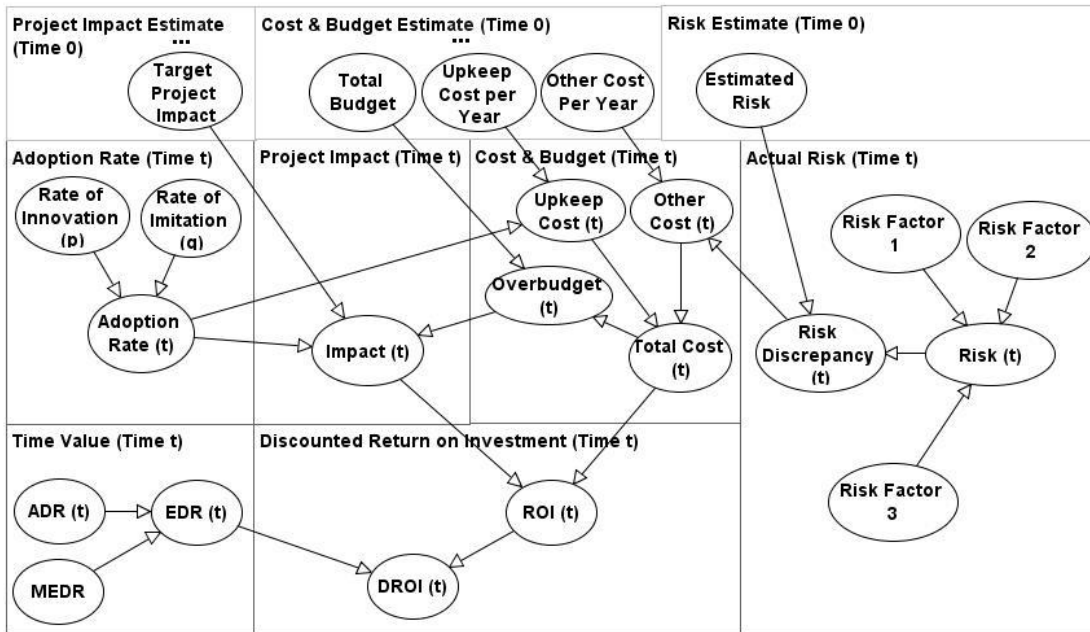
Project Impact Estimate (Time 0)

...

Target Project Impact

Cost & Budget Estimate (Time 0)

...

Total Budget

Upkeep Cost per Year

Other Cost Per Year

Risk Estimate (Time 0)

Estimated Risk

Adoption Rate (Time t)

Rate of Innovation (p)

Rate of Imitation (q)

Adoption Rate (t)

Project Impact (Time t)

Impact (t)

Cost & Budget (Time t)

Upkeep Cost (t)

Other Cost (t)

Overbudget (t)

Total Cost (t)

Actual Risk (Time t)

Risk Factor 1

Risk Factor 2

Risk Discrepancy (t)

Risk (t)

Risk Factor 3

Time Value (Time t)

ADR (t)

EDR (t)

MEDR

Discounted Return on Investment (Time t)

ROI (t)

DROI (t)